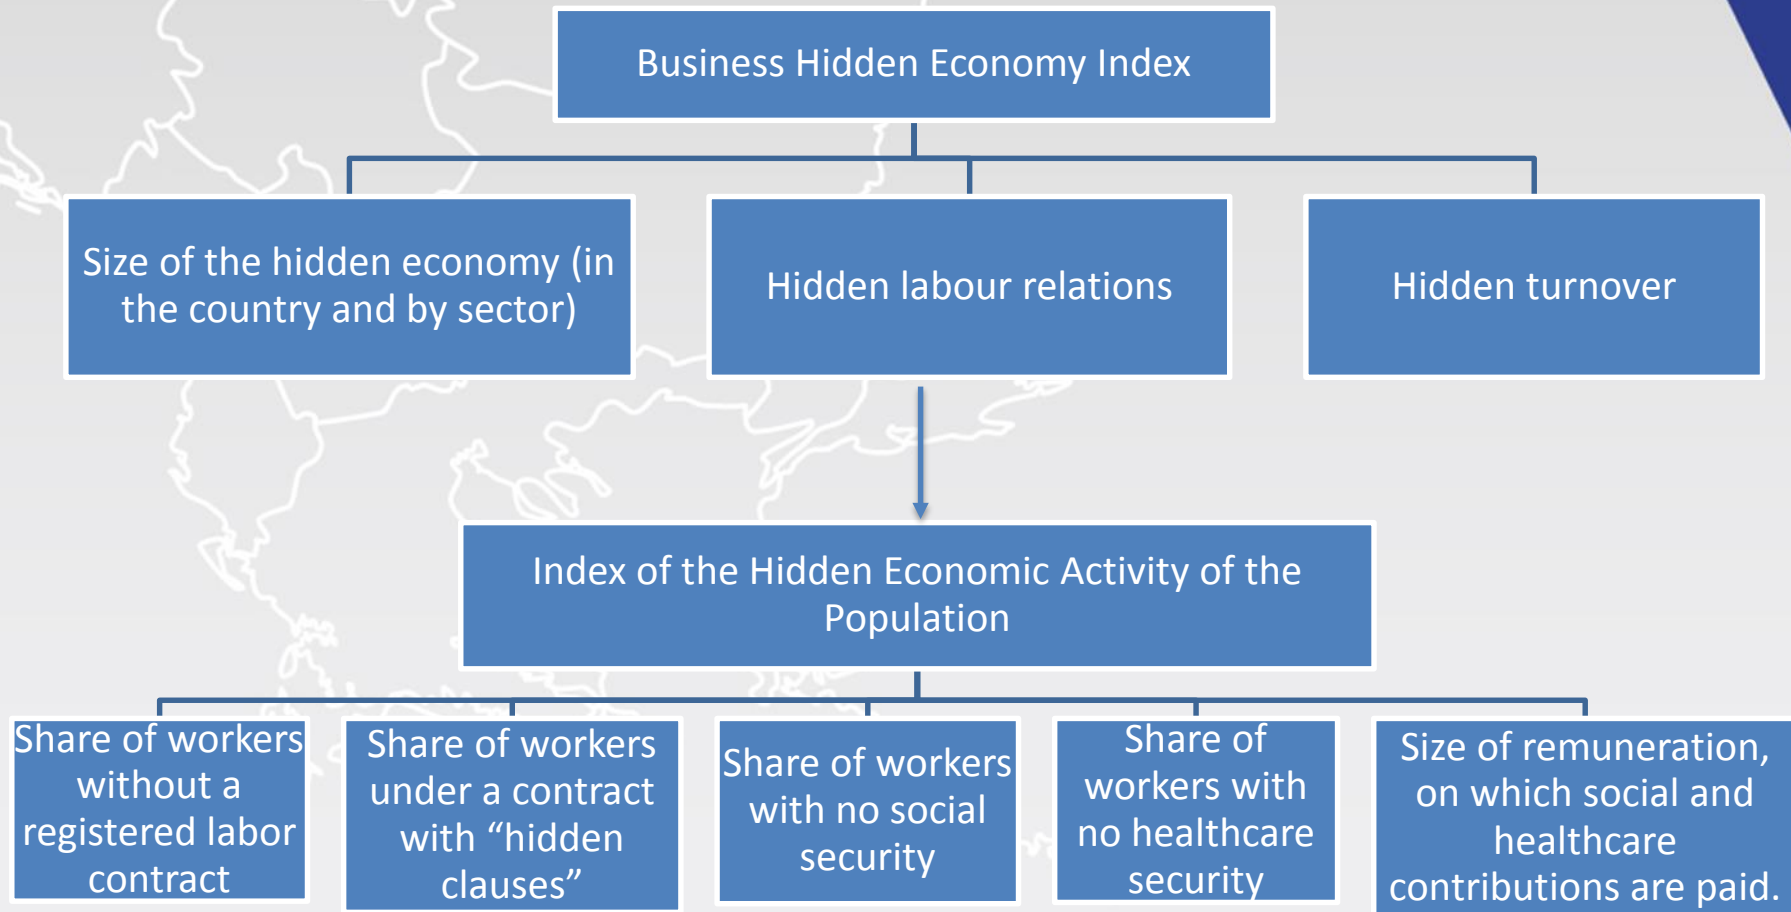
Business Hidden Economy Index

Size of the hidden economy (in the country and by sector)

Hidden labour relations

Hidden turnover

Index of the Hidden Economic Activity of the Population

Share of workers without a registered labor contract

Share of workers under a contract with “hidden clauses”

Share of workers with no social security

Share of workers with no healthcare security

Size of remuneration, on which social and healthcare contributions are paid.